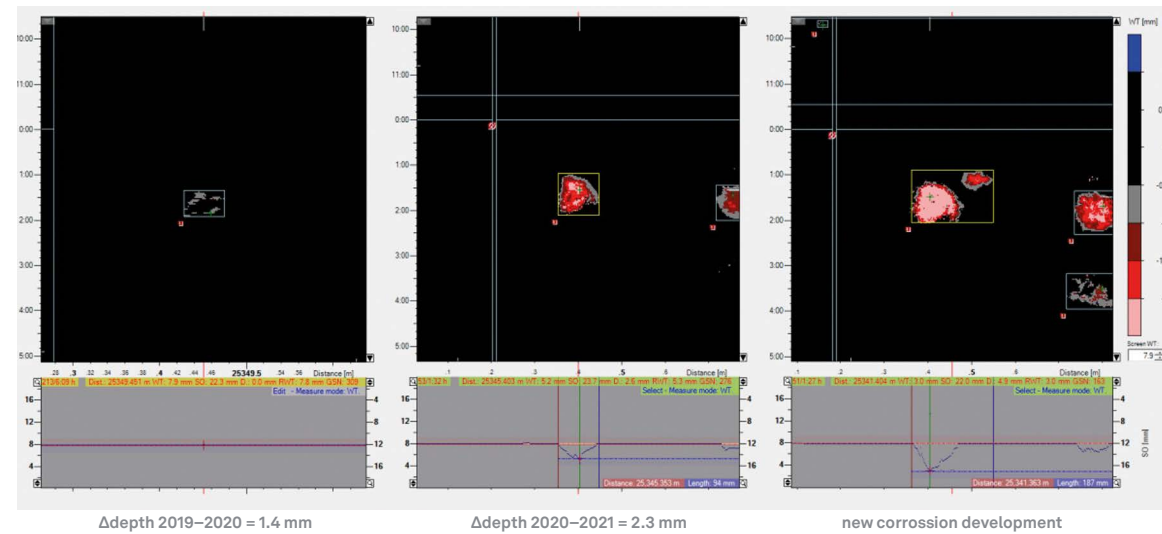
10:00
11:00
0:00
1:00
2:00
3:00
4:00
5:00
.28 .3 .32 .34 .36 .38 .4 .42 .44 .46 25349.5 .54 .56 Distance [m]
2:36:09 h Dist.: 25349.451 m WT: 7.9 mm SO: 22.3 mm D.: 0.0 mm RWT: 7.8 mm GSN: 309
Edit - Measure mode: WT
16
12
8
4
4
8
12
16

10:00
11:00
0:00
1:00
2:00
3:00
4:00
5:00
.1 .2 .3 .4 .5 .6 Distance [m]
53/1:32 h Dist.: 25345.403 m WT: 5.2 mm SO: 23.7 mm D.: 2.6 mm RWT: 5.3 mm GSN: 278
Select - Measure mode: WT
16
12
8
4
4
8
12
16
Distance: 25,345.353 m Length: 94 mm

10:00
11:00
0:00
1:00
2:00
3:00
4:00
5:00
.1 .2 .3 .4 .5 .6 Distance [m]
51/1:27 h Dist.: 25341.404 m WT: 3.0 mm SO: 22.0 mm D.: 4.9 mm RWT: 3.0 mm GSN: 193
Select - Measure mode: WT
16
12
8
4
4
8
12
16
SO [mm]
Distance: 25,341.363 m Length: 187 mm
WT [mm]
Screen WT
7.9

Δdepth 2019–2020 = 1.4 mm
Δdepth 2020–2021 = 2.3 mm
new corrossion development